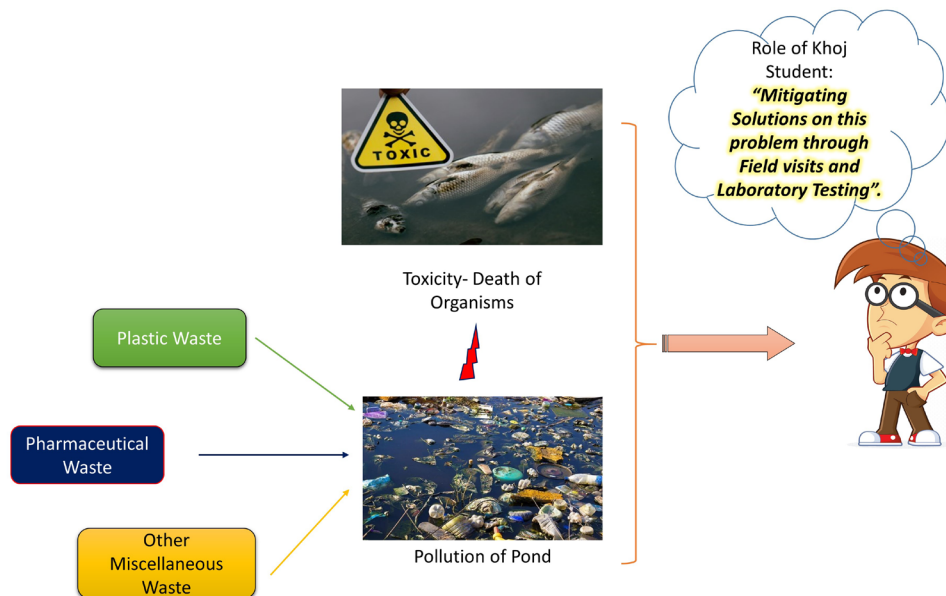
Role of Khoj Student:
"Mitigating Solutions on this problem through Field visits and Laboratory Testing".

TOXIC

Toxicity- Death of Organisms

Plastic Waste

Pharmaceutical Waste

Other Miscellaneous Waste

Pollution of Pond